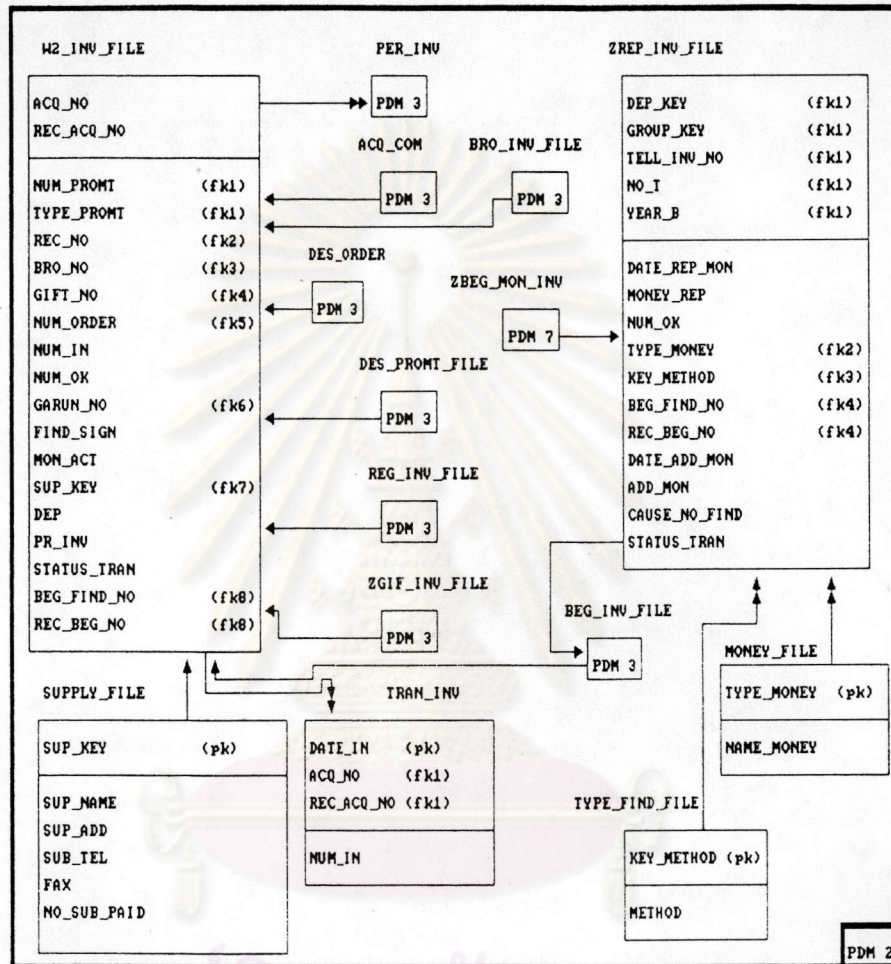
W2_INV_FILE

ACQ_NO
REC_ACQ_NO

NUM_PROMT (fk1)
TYPE_PROMT (fk1)
REC_NO (fk2)
BRO_NO (fk3)
GIFT_NO (fk4)
NUM_ORDER (fk5)
NUM_IN
NUM_OK
GARUN_NO (fk6)
FIND_SIGN
MON_ACT
SUP_KEY (fk7)
DEP
PR_INV
STATUS_TRAN
BEG_FIND_NO (fk8)
REC_BEG_NO (fk8)

PER_INV

PDM 3

ACQ_COM

PDM 3

BRO_INV_FILE

PDM 3

DES_ORDER

PDM 3

ZBEG_MON_INV

PDM 7

DES_PROMT_FILE

PDM 3

REG_INV_FILE

PDM 3

ZGIF_INV_FILE

PDM 3

BEG_INV_FILE

PDM 3

ZREP_INV_FILE

DEP_KEY (fk1)
GROUP_KEY (fk1)
TELL_INV_NO (fk1)
NO_T (fk1)
YEAR_B (fk1)

DATE_REP_MON
MONEY_REP
NUM_OK
TYPE_MONEY (fk2)
KEY_METHOD (fk3)
BEG_FIND_NO (fk4)
REC_BEG_NO (fk4)
DATE_ADD_MON
ADD_MON
CAUSE_NO_FIND
STATUS_TRAN

SUPPLY_FILE

SUP_KEY (pk)

SUP_NAME
SUP_ADD
SUB_TEL
FAX
NO_SUB_PAID

TRAN_INV

DATE_IN (pk)
ACQ_NO (fk1)
REC_ACQ_NO (fk1)

NUM_IN

MONEY_FILE

TYPE_MONEY (pk)

NAME_MONEY

TYPE_FIND_FILE

KEY_METHOD (pk)

METHOD

PDM 2